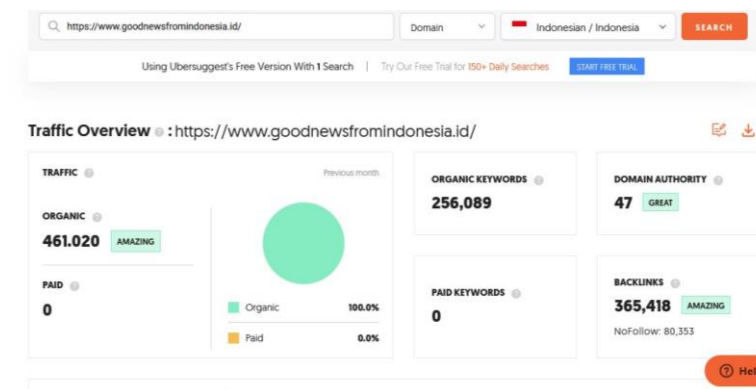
https://www.goodnewsfromindonesia.id/ Domain Indonesian / Indonesia SEARCH

Using Ubersuggest's Free Version With 1 Search | Try Our Free Trial for 150+ Daily Searches START FREE TRIAL

Traffic Overview : https://www.goodnewsfromindonesia.id/

TRAFFIC

Previous month

ORGANIC
461.020 AMAZING

PAID
0

Organic 100.0%
Paid 0.0%

ORGANIC KEYWORDS
256,089

PAID KEYWORDS
0

DOMAIN AUTHORITY
47 GREAT

BACKLINKS
365,418 AMAZING
NoFollow: 80,353

Hel